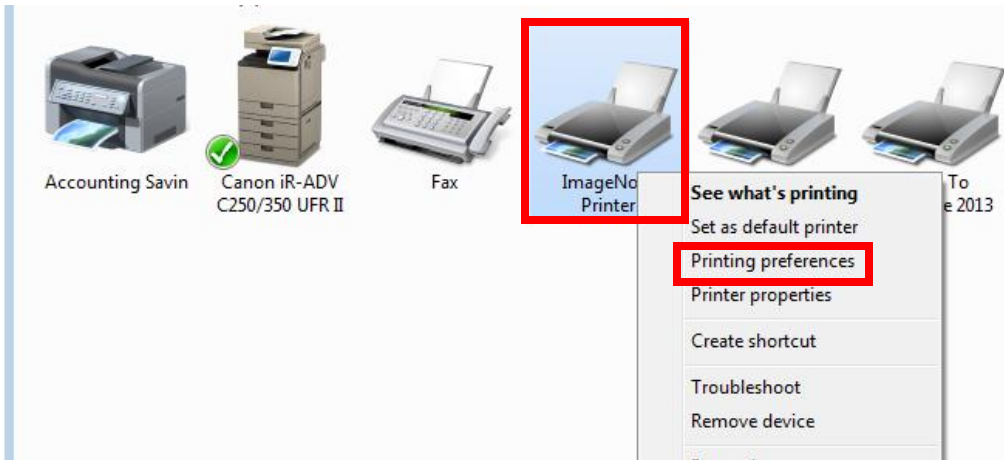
Accounting Savin

Canon iR-ADV C250/350 UFR II

Fax

ImageNo Printer

To e 2013

See what's printing
Set as default printer
Printing preferences
Printer properties
Create shortcut
Troubleshoot
Remove device